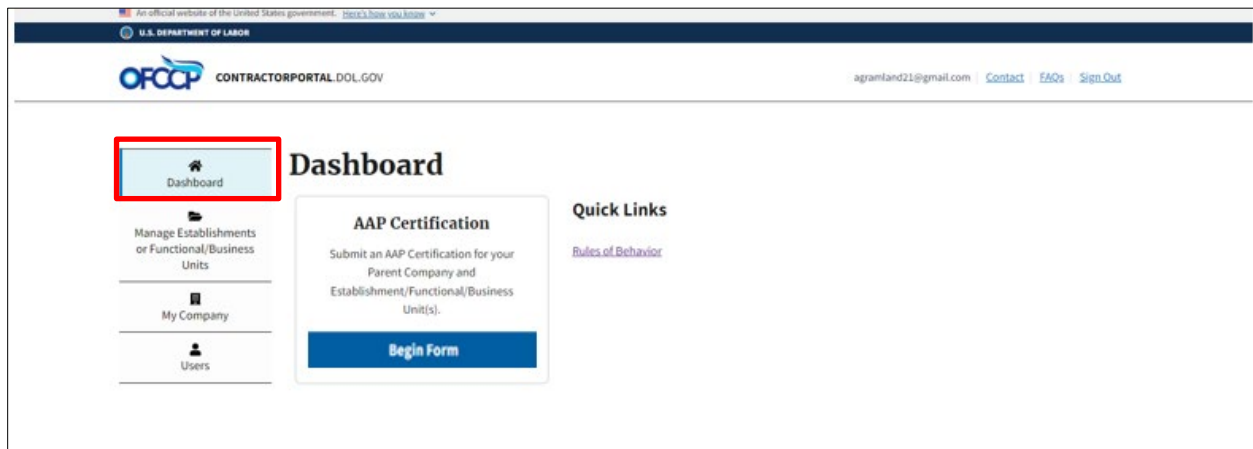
An official website of the United States government. Here's how you know

U.S. DEPARTMENT OF LABOR

OFCCP CONTRACTORPORTAL.DOL.GOV

agramland21@gmail.com | Contact | FAQs | Sign Out

Dashboard

Manage Establishments or Functional/Business Units

My Company

Users

Dashboard

AAP Certification

Submit an AAP Certification for your Parent Company and Establishment/Functional/Business Unit(s).

Begin Form

Quick Links

Rules of Behavior